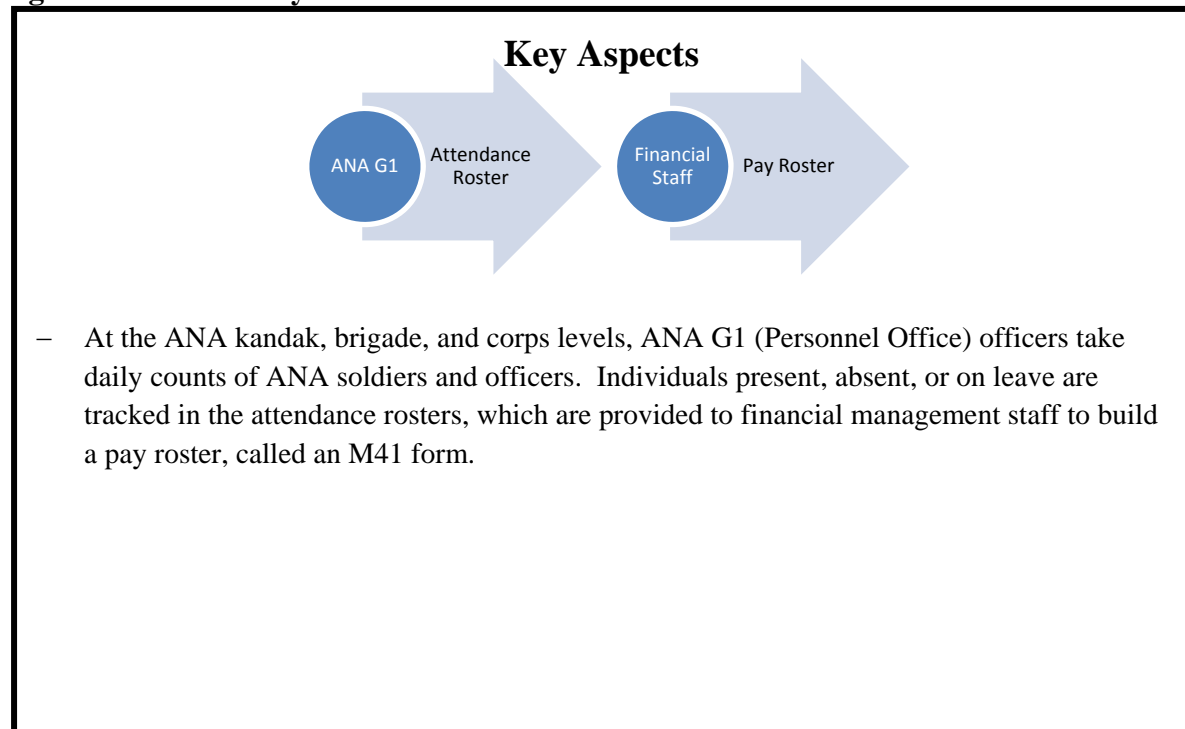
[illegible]

Key Aspects

ANA G1

Attendance Roster

Financial Staff

Pay Roster

– At the ANA kandak, brigade, and corps levels, ANA G1 (Personnel Office) officers take daily counts of ANA soldiers and officers. Individuals present, absent, or on leave are tracked in the attendance rosters, which are provided to financial management staff to build a pay roster, called an M41 form.